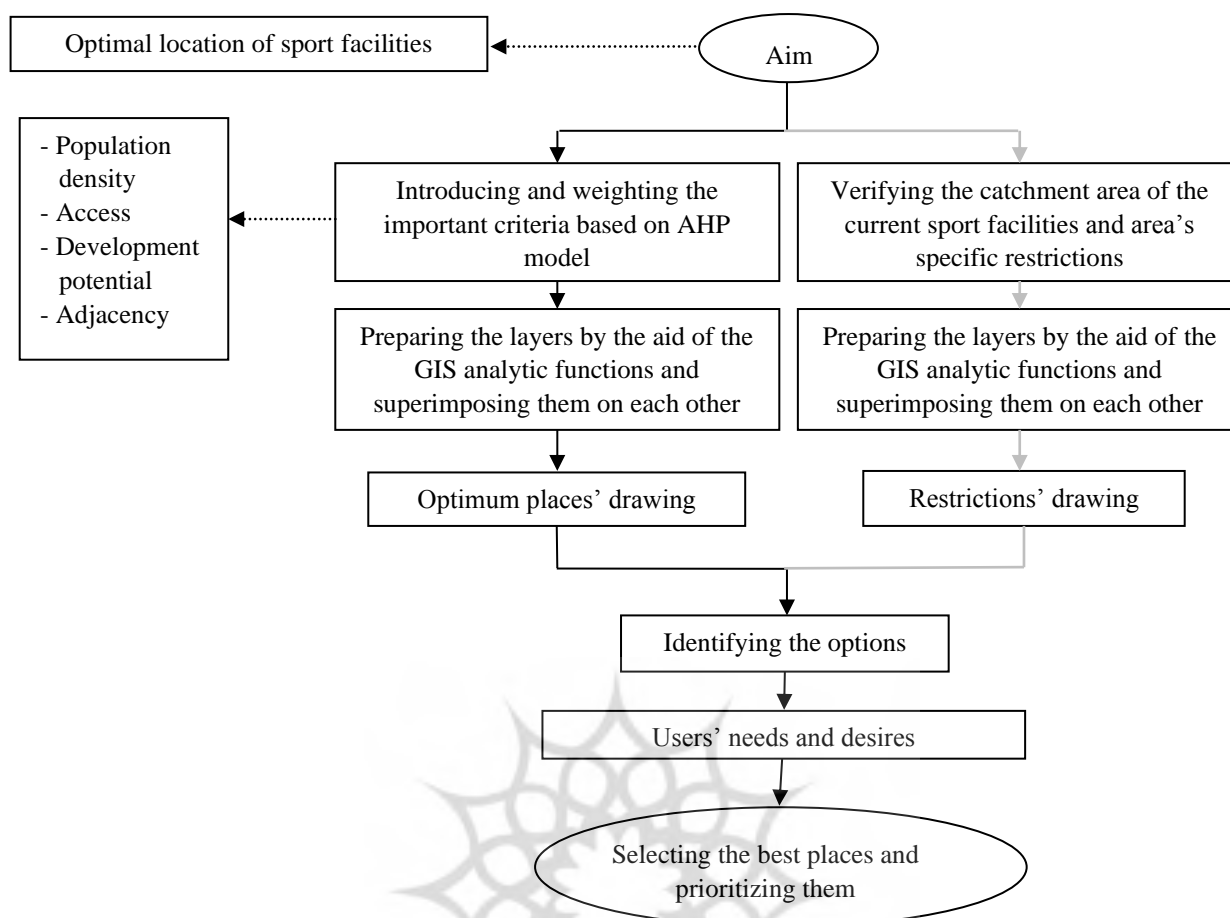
Optimal location of sport facilities

Aim

- Population density
- Access
- Development potential
- Adjacency

Introducing and weighting the important criteria based on AHP model

Verifying the catchment area of the current sport facilities and area's specific restrictions

Preparing the layers by the aid of the GIS analytic functions and superimposing them on each other

Preparing the layers by the aid of the GIS analytic functions and superimposing them on each other

Optimum places' drawing

Restrictions' drawing

Identifying the options

Users' needs and desires

Selecting the best places and prioritizing them